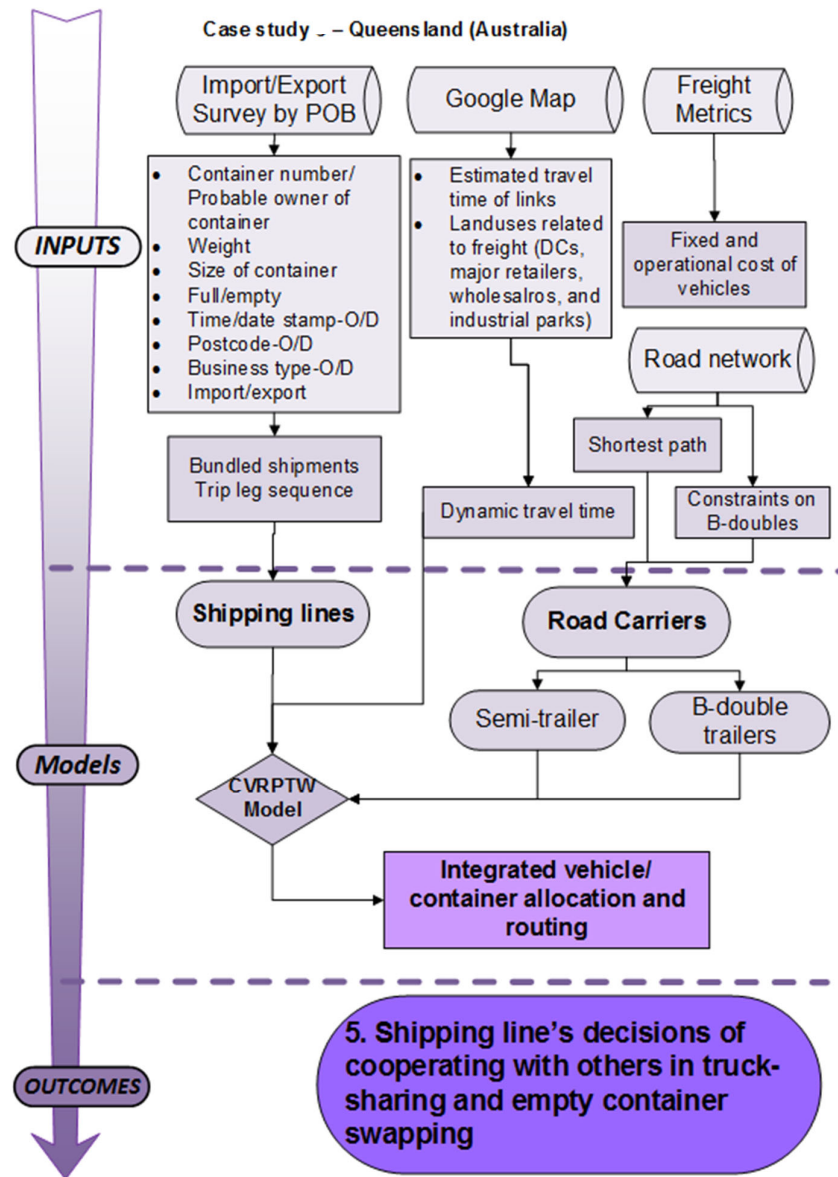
Case study _ – Queensland (Australia)

INPUTS

Import/Export Survey by POB

- Container number/ Probable owner of container
- Weight
- Size of container
- Full/empty
- Time/date stamp-O/D
- Postcode-O/D
- Business type-O/D
- Import/export

Bundled shipments Trip leg sequence

Google Map

- Estimated travel time of links
- Landuses related to freight (DCs, major retailers, wholesalros, and industrial parks)

Dynamic travel time

Freight Metrics

Fixed and operational cost of vehicles

Road network

Shortest path

Constraints on B-doubles

Shipping lines

Road Carriers

Semi-trailer

B-double trailers

Models

CVRPTW Model

Integrated vehicle/ container allocation and routing

OUTCOMES

5. Shipping line's decisions of cooperating with others in truck-sharing and empty container swapping